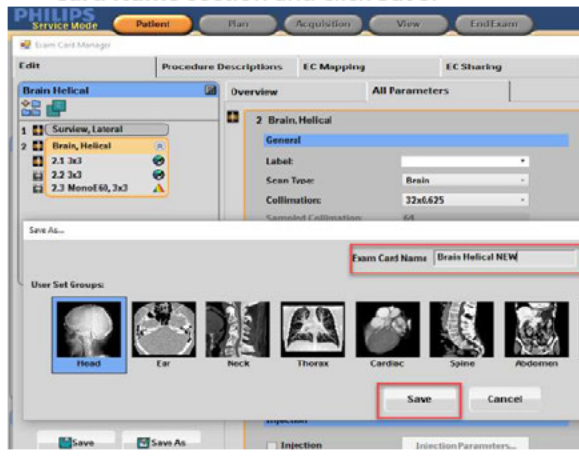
PHILIPS Service Mode
Patient
Plan
Acquisition
View
End Exam

Exam Card Manager

Edit
Procedure Descriptions
EC Mapping
EC Sharing

Brain Helical
Overview
All Parameters

1 Surview, Lateral
2 Brain, Helical
2.1 3x3
2.2 3x3
2.3 MonoE60, 3x3

2 Brain, Helical
General
Label:
Scan Type: Brain
Collimation: 32x0.625
Sampled Collimation: 64

Save As...
Exam Card Name Brain Helical NEW

User Set Groups:
Head
Ear
Neck
Thorax
Cardiac
Spine
Abdomen

Save
Cancel

Injection
Injection
Injection Parameters...

Save
Save As